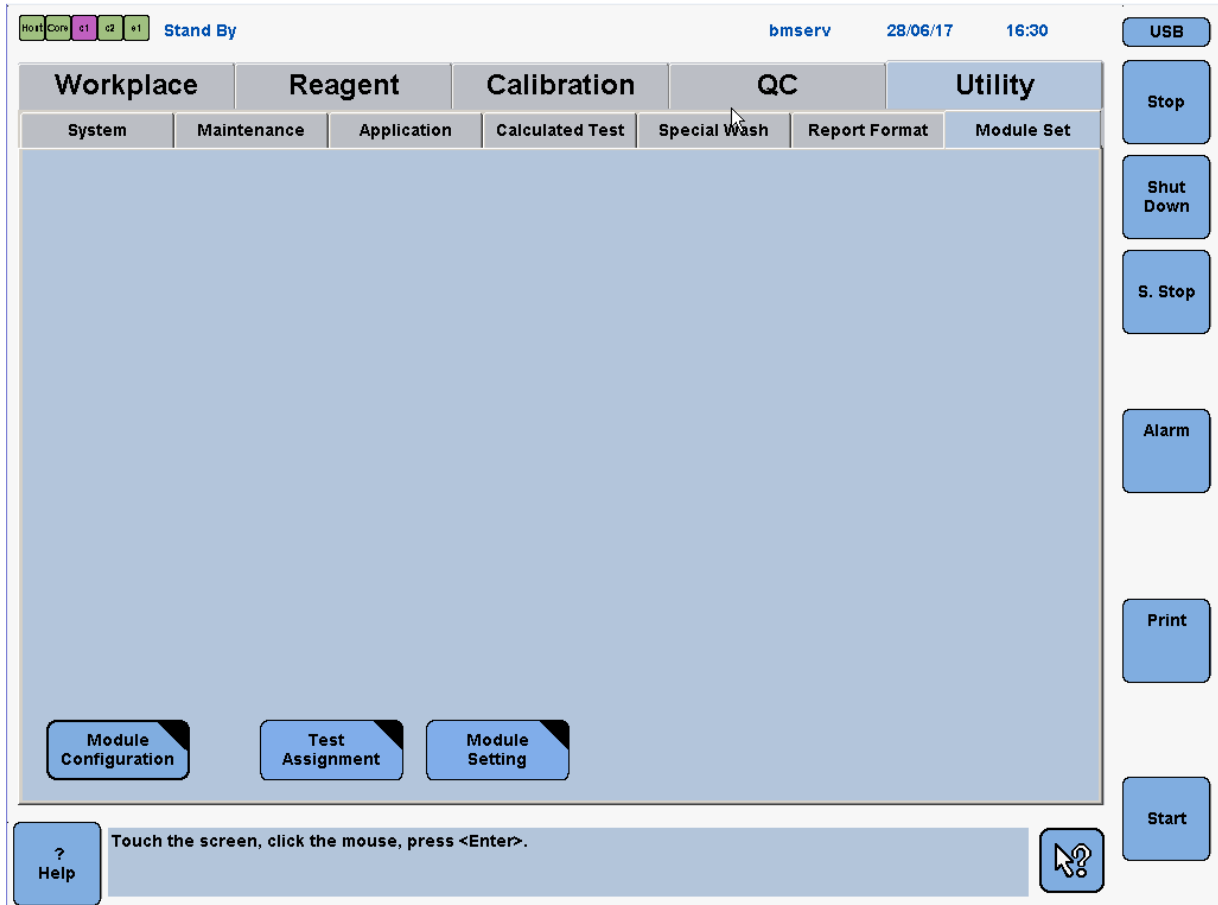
Host Core c1 c2 e1 Stand By bmserv 28/06/17 16:30

USB

Workplace Reagent Calibration QC Utility

System Maintenance Application Calculated Test Special Wash Report Format Module Set

Stop

Shut Down

S. Stop

Alarm

Print

Start

Module Configuration

Test Assignment

Module Setting

? Help

Touch the screen, click the mouse, press <Enter>.